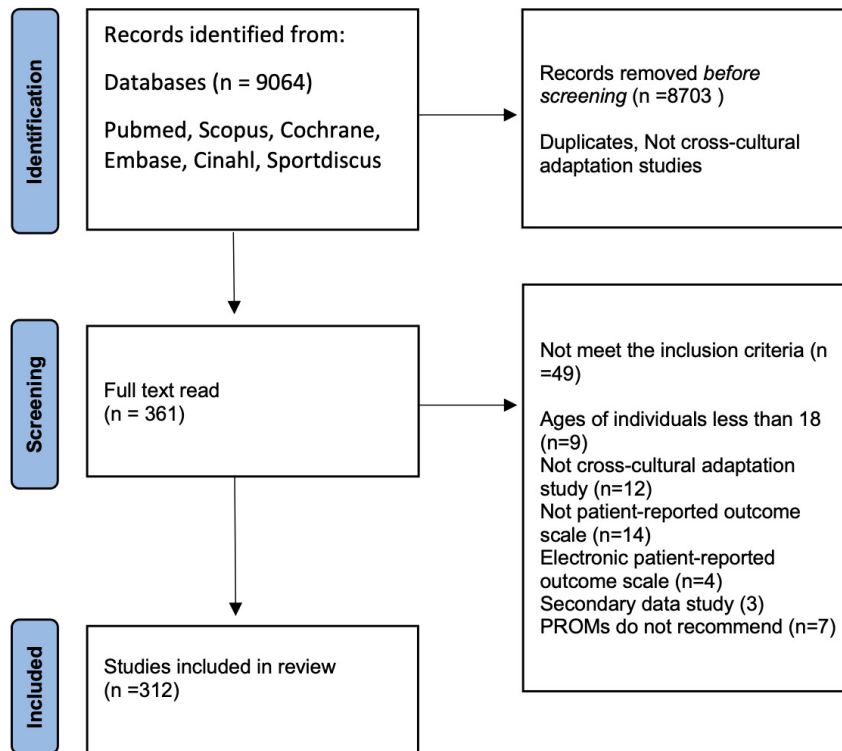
Identification

Records identified from:

Databases (n = 9064)

Pubmed, Scopus, Cochrane, Embase, Cinahl, Sportdiscus

Records removed *before screening* (n =8703 )

Duplicates, Not cross-cultural adaptation studies

Screening

Full text read
(n = 361)

Not meet the inclusion criteria (n =49)

Ages of individuals less than 18 (n=9)
Not cross-cultural adaptation study (n=12)
Not patient-reported outcome scale (n=14)
Electronic patient-reported outcome scale (n=4)
Secondary data study (3)
PROMs do not recommend (n=7)

Included

Studies included in review
(n =312)